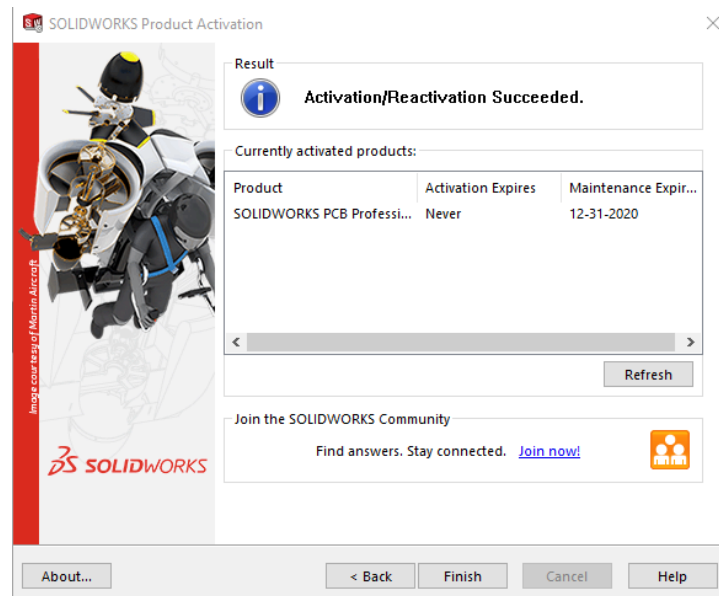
SOLIDWORKS Product Activation

Image courtesy of Martin Aircraft

SOLIDWORKS

Result

Activation/Reactivation Succeeded.

Currently activated products:

| Product | Activation Expires | Maintenance Expir... |
|---|---|---|
| SOLIDWORKS PCB Professi... | Never | 12-31-2020 |

Refresh

Join the SOLIDWORKS Community

Find answers. Stay connected. Join now!

About...

< Back

Finish

Cancel

Help